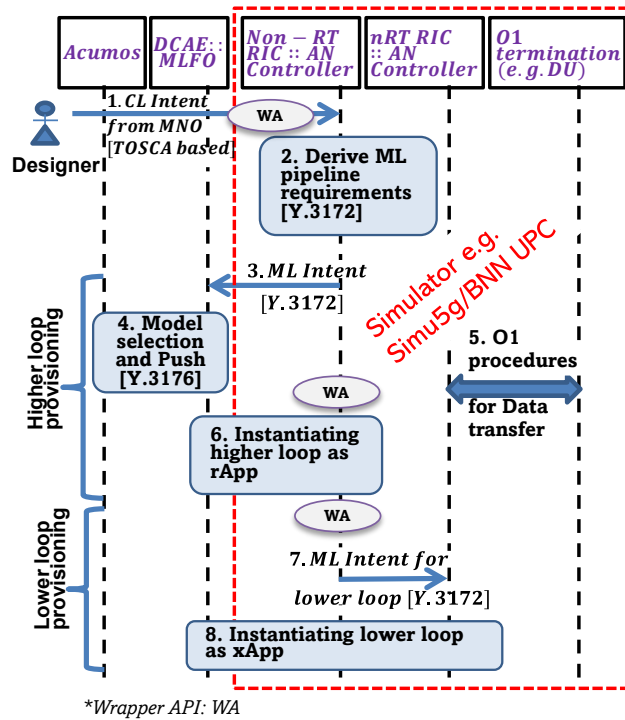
Acumos

DCAE::MLFO

Non − RT RIC :: AN Controller

nRT RIC :: AN Controller

O1 termination (e.g. DU)

Designer

1. CL Intent from MNO [TOSCA based]

WA

2. Derive ML pipeline requirements [Y.3172]

3. ML Intent [Y.3172]

Simulator e.g. Simu5g/BNN UPC

Higher loop provisioning

4. Model selection and Push [Y.3176]

5. O1 procedures for Data transfer

WA

6. Instantiating higher loop as rApp

WA

Lower loop provisioning

7. ML Intent for lower loop [Y.3172]

8. Instantiating lower loop as xApp

*Wrapper API: WA